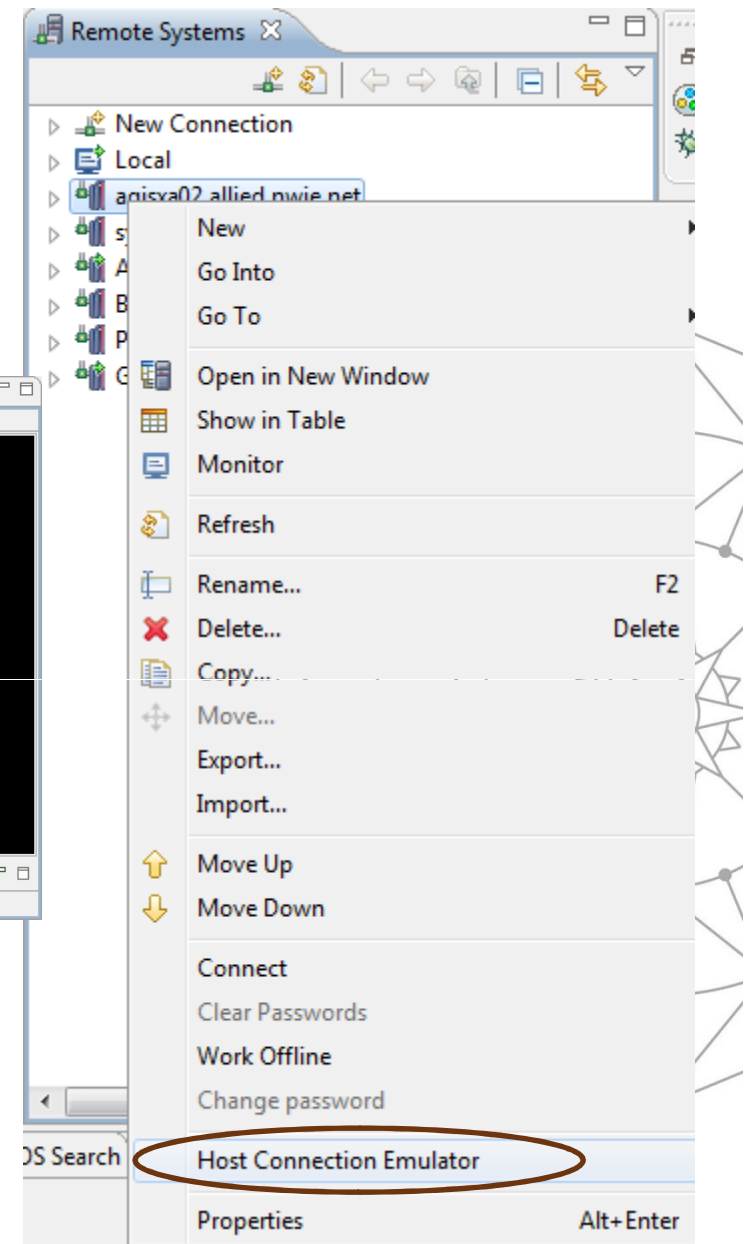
Remote Systems

New Connection
Local
agisxa02.allied.nwie.net
sy
A
B
P
G

New
Go Into
Go To
Open in New Window
Show in Table
Monitor
Refresh
Rename... F2
Delete... Delete
Copy...
Move...
Export...
Import...
Move Up
Move Down
Connect
Clear Passwords
Work Offline
Change password
Host Connection Emulator
Properties Alt+Enter

OS Search